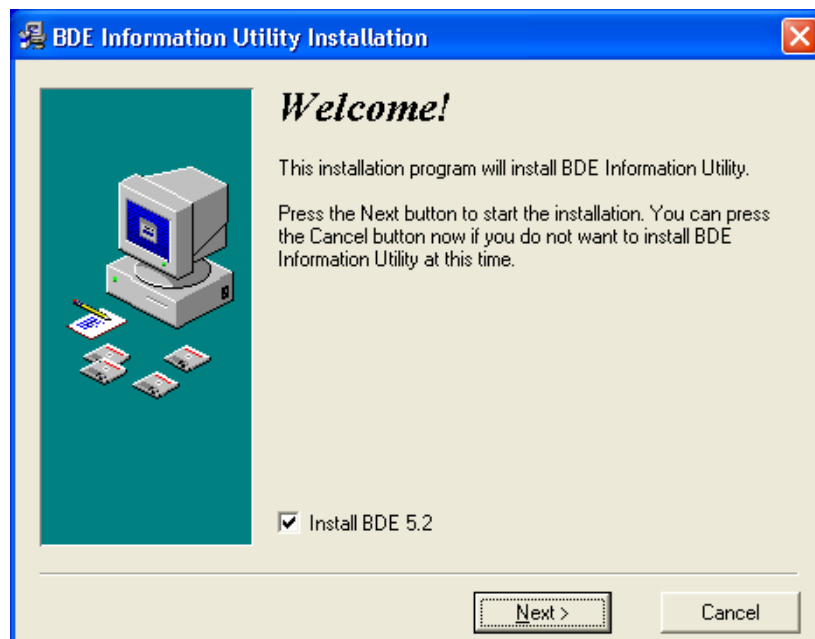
BDE Information Utility Installation

Welcome!

This installation program will install BDE Information Utility.

Press the Next button to start the installation. You can press the Cancel button now if you do not want to install BDE Information Utility at this time.

Install BDE 5.2

Next >

Cancel